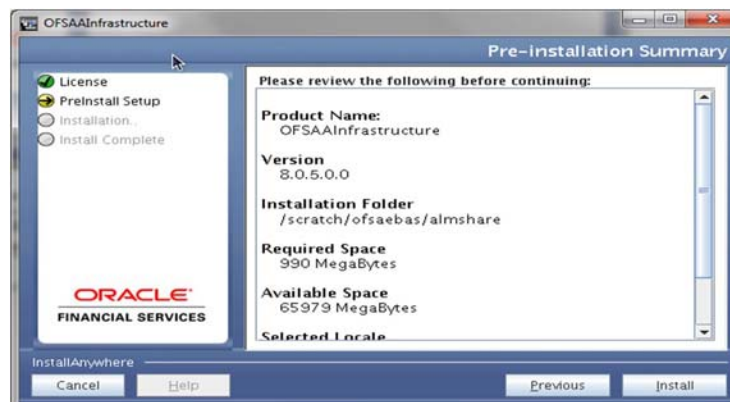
OFSAAInfrastructure

Pre-installation Summary

License
PreInstall Setup
Installation..
Install Complete

ORACLE
FINANCIAL SERVICES

Please review the following before continuing:

Product Name:
OFSAAInfrastructure

Version
8.0.5.0.0

Installation Folder
/scratch/ofsaebas/almshare

Required Space
990 MegaBytes

Available Space
65979 MegaBytes

Selected Locale

InstallAnywhere

Cancel
Help
Previous
Install